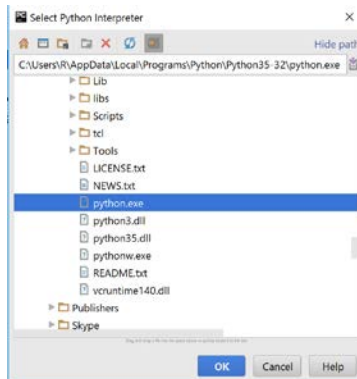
Select Python Interpreter
×
Hide path
C:\Users\R\AppData\Local\Programs\Python\Python35-32\python.exe
Lib
libs
Scripts
tcl
Tools
LICENSE.txt
NEWS.txt
python.exe
python3.dll
python35.dll
pythonw.exe
README.txt
vcruntime140.dll
Publishers
Skype
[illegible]
OK
Cancel
Help